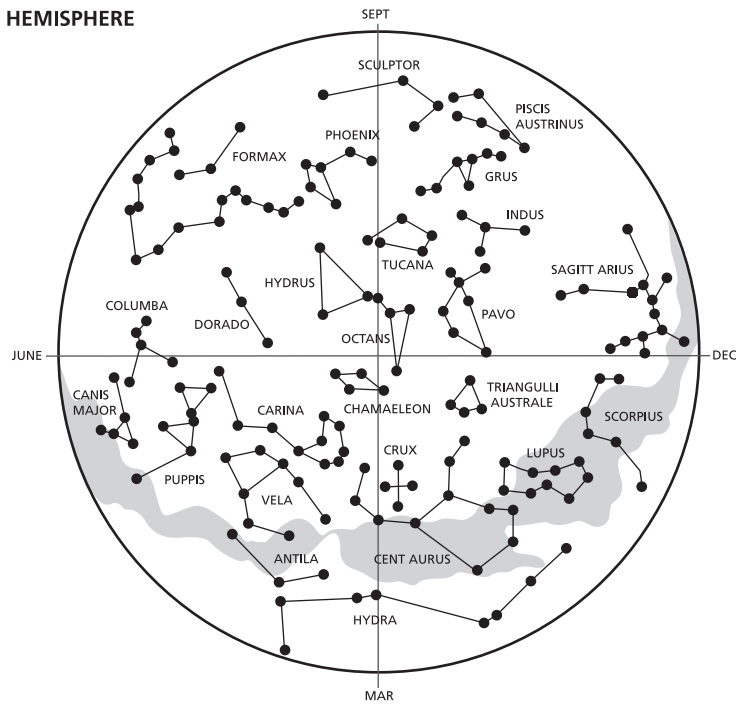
HEMISPHERE

SEPT

SCULPTOR

PISCIS AUSTRINUS

PHOENIX

FORMAX

GRUS

INDUS

TUCANA

HYDRUS

SAGITT ARIUS

COLUMBA

DORADO

PAVO

OCTANS

JUNE

DEC

CANIS MAJOR

TRIANGULLI AUSTRALE

CHAMAELEON

CARINA

SCORPIUS

CRUX

LUPUS

PUPPIS

VELA

ANTILA

CENT AURUS

HYDRA

MAR